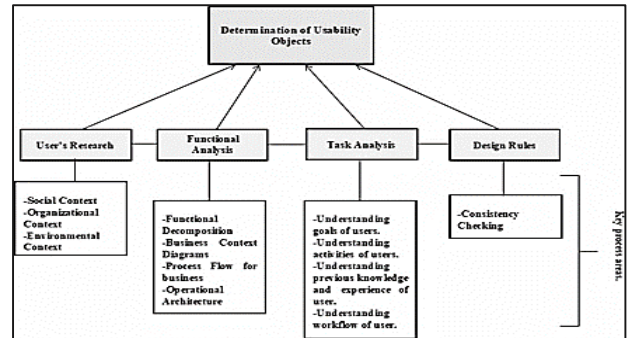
Determination of Usability Objects

User's Research

Functional Analysis

Task Analysis

Design Rules

-Social Context
-Organizational Context
-Environmental Context

-Functional Decomposition
-Business Context Diagrams
-Process Flow for business
-Operational Architecture

-Understanding goals of users.
-Understanding activities of users.
-Understanding previous knowledge and experience of user.
-Understanding workflow of user.

-Consistency Checking

Key process areas.